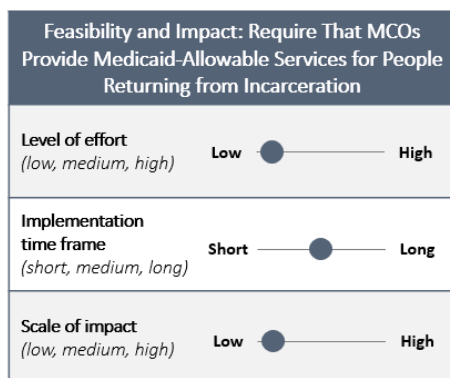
Feasibility and Impact: Require That MCOs Provide Medicaid-Allowable Services for People Returning from Incarceration

| | |
|---|---|
| Level of effort *(low, medium, high)* | Low High |
| Implementation time frame *(short, medium, long)* | Short Long |
| Scale of impact *(low, medium, high)* | Low High |